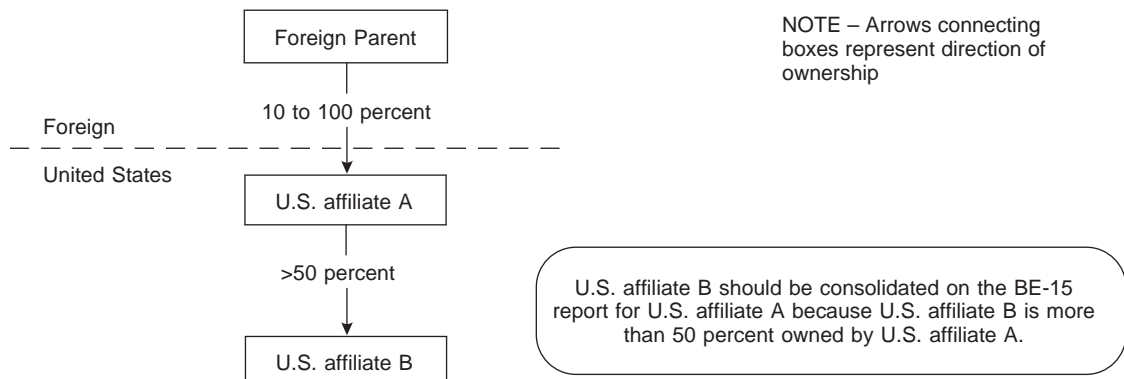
Foreign Parent

NOTE – Arrows connecting boxes represent direction of ownership

10 to 100 percent

Foreign

United States

U.S. affiliate A

>50 percent

U.S. affiliate B should be consolidated on the BE-15 report for U.S. affiliate A because U.S. affiliate B is more than 50 percent owned by U.S. affiliate A.

U.S. affiliate B